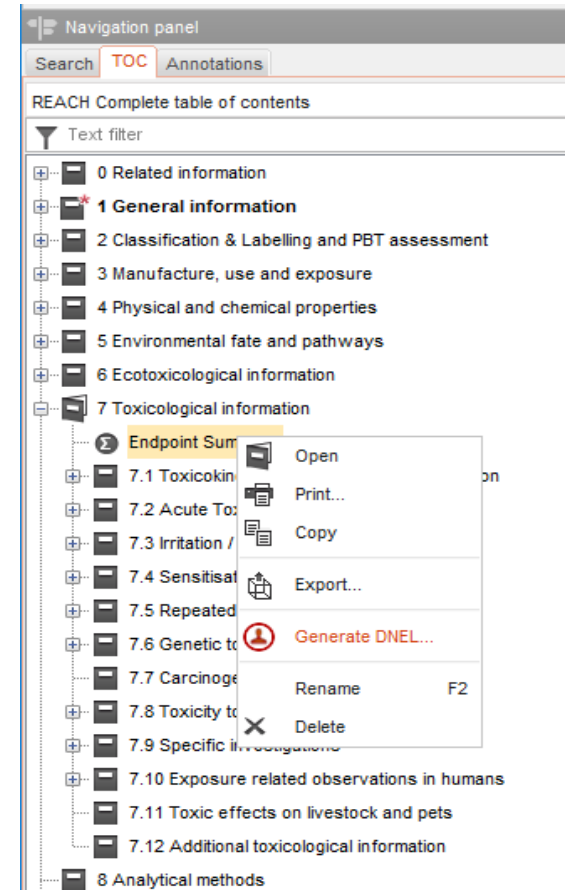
Navigation panel

Search | TOC | Annotations

REACH Complete table of contents

Text filter

0 Related information
1 General information
2 Classification & Labelling and PBT assessment
3 Manufacture, use and exposure
4 Physical and chemical properties
5 Environmental fate and pathways
6 Ecotoxicological information
7 Toxicological information
Endpoint Sum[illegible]
7.1 Toxicokin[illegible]on
7.2 Acute Tox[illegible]
7.3 Irritation / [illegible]
7.4 Sensitisat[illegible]
7.5 Repeated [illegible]
7.6 Genetic to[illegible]
7.7 Carcinoge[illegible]
7.8 Toxicity to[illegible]
7.9 Specific in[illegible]
7.10 Exposure related observations in humans
7.11 Toxic effects on livestock and pets
7.12 Additional toxicological information
8 Analytical methods

Open
Print...
Copy
Export...
Generate DNEL...
Rename F2
Delete